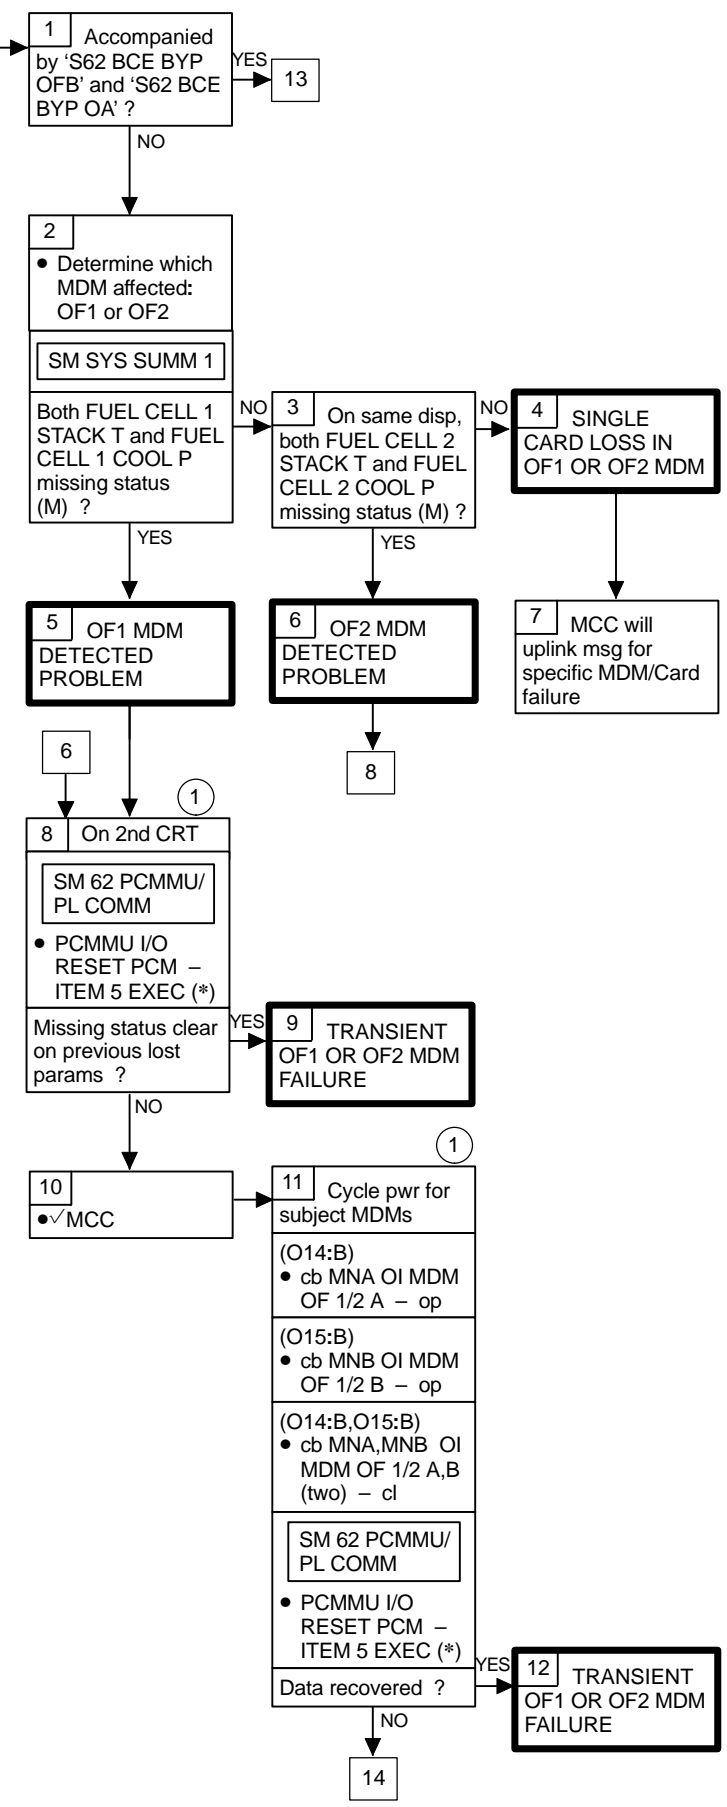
1 Accompanied by 'S62 BCE BYP OFB' and 'S62 BCE BYP OA' ?

YES

13

NO

2

• Determine which MDM affected: OF1 or OF2

SM SYS SUMM 1

Both FUEL CELL 1 STACK T and FUEL CELL 1 COOL P missing status (M) ?

NO

3 On same disp, both FUEL CELL 2 STACK T and FUEL CELL 2 COOL P missing status (M) ?

NO

4 SINGLE CARD LOSS IN OF1 OR OF2 MDM

YES

YES

5 OF1 MDM DETECTED PROBLEM

6 OF2 MDM DETECTED PROBLEM

7 MCC will uplink msg for specific MDM/Card failure

6

8

1

8 On 2nd CRT

SM 62 PCMMU/ PL COMM

• PCMMU I/O RESET PCM – ITEM 5 EXEC (*)

Missing status clear on previous lost params ?

YES

9 TRANSIENT OF1 OR OF2 MDM FAILURE

NO

1

10
•√MCC

11 Cycle pwr for subject MDMs

(O14:B)
• cb MNA OI MDM OF 1/2 A – op

(O15:B)
• cb MNB OI MDM OF 1/2 B – op

(O14:B,O15:B)
• cb MNA,MNB OI MDM OF 1/2 A,B (two) – cl

SM 62 PCMMU/ PL COMM

• PCMMU I/O RESET PCM – ITEM 5 EXEC (*)

Data recovered ?

YES

12 TRANSIENT OF1 OR OF2 MDM FAILURE

NO

14